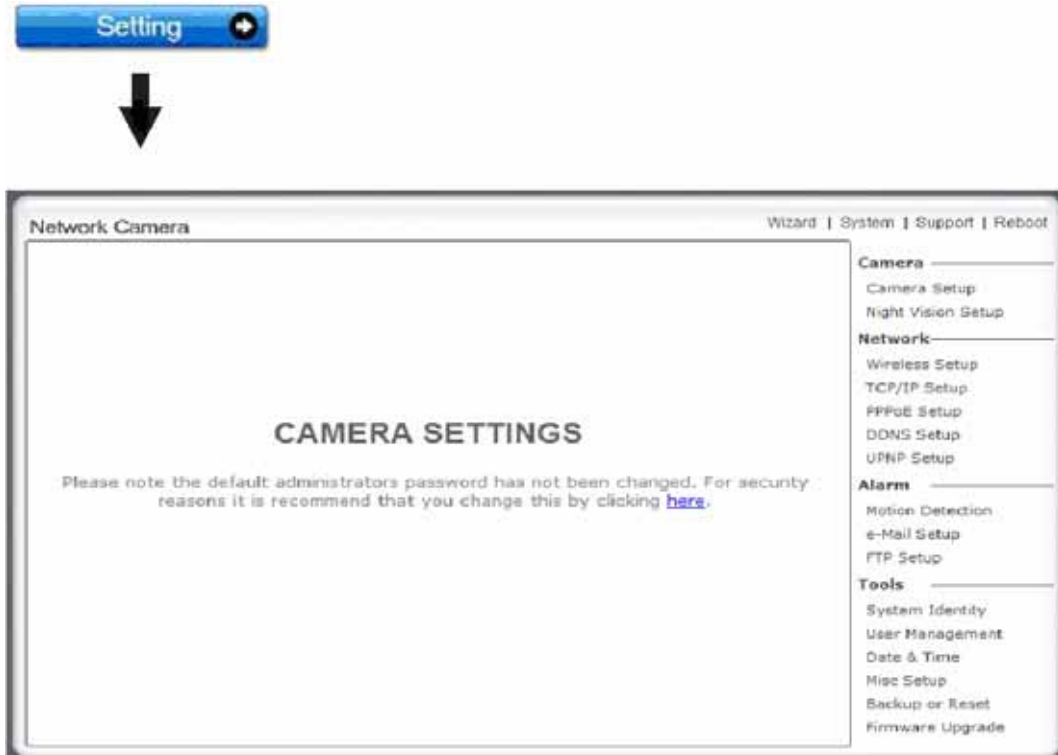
Setting

Network Camera

Wizard | System | Support | Reboot

CAMERA SETTINGS

Please note the default administrators password has not been changed. For security reasons it is recommend that you change this by clicking here.

Camera
Camera Setup
Night Vision Setup
Network
Wireless Setup
TCP/IP Setup
PPPoE Setup
DDNS Setup
UPNP Setup
Alarm
Motion Detection
e-Mail Setup
FTP Setup
Tools
System Identity
User Management
Date & Time
Misc Setup
Backup or Reset
Firmware Upgrade